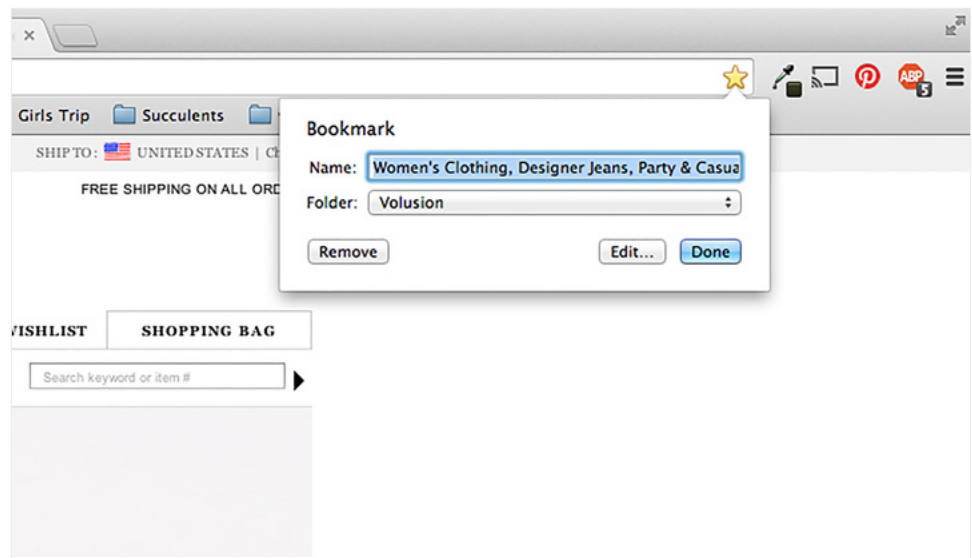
×

ABP 5

Girls Trip Succulents

SHIP TO: UNITED STATES | C

FREE SHIPPING ON ALL ORD

Bookmark

Name: Women's Clothing, Designer Jeans, Party & Casua

Folder: Volusion

Remove

Edit...

Done

VISHLIST

SHOPPING BAG

Search keyword or item #